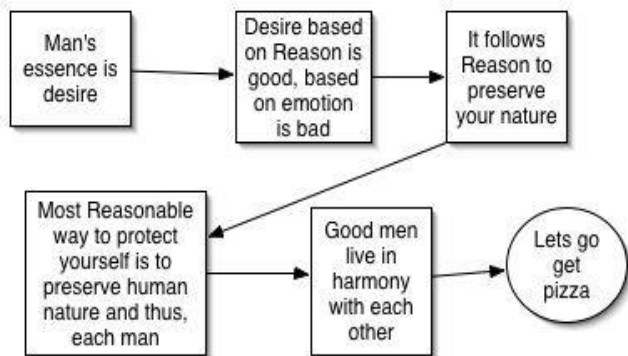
Man's essence is desire

Desire based on Reason is good, based on emotion is bad

It follows Reason to preserve your nature

Most Reasonable way to protect yourself is to preserve human nature and thus, each man

Good men live in harmony with each other

Lets go get pizza